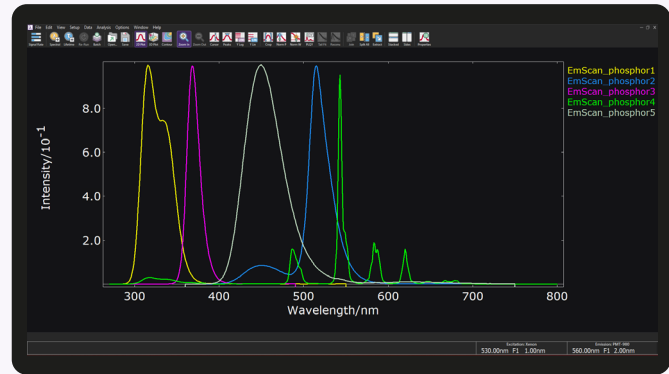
File Edit View Setup Data Analysis Options Window Help

EmScan_phosphor1
EmScan_phosphor2
EmScan_phosphor3
EmScan_phosphor4
EmScan_phosphor5

Intensity/10$^{-1}$

8.0
6.0
4.0
2.0

300 400 500 600 700 800

Wavelength/nm

Excitation: Xenon
530.00nm F1 1.00nm

Emission: PMT-900
560.00nm F1 2.00nm